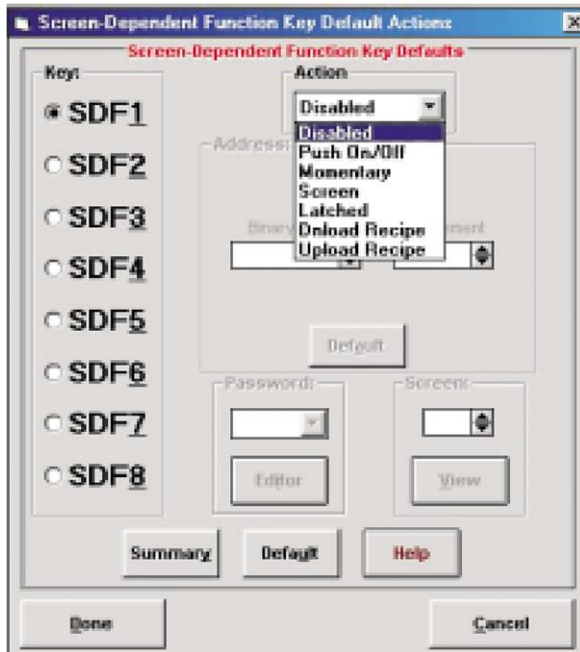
Screen-Dependent Function Key Default Actions

X

Screen-Dependent Function Key Defaults

Key:

SDF1

SDF2

SDF3

SDF4

SDF5

SDF6

SDF7

SDF8

Action

Disabled

Disabled
Push On/Off
Momentary
Screen
Latched
Dnload Recipe
Upload Recipe

Address:

Binary

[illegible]ment

Default

Password:

Editor

Screen:

View

Summary

Default

Help

Done

Cancel